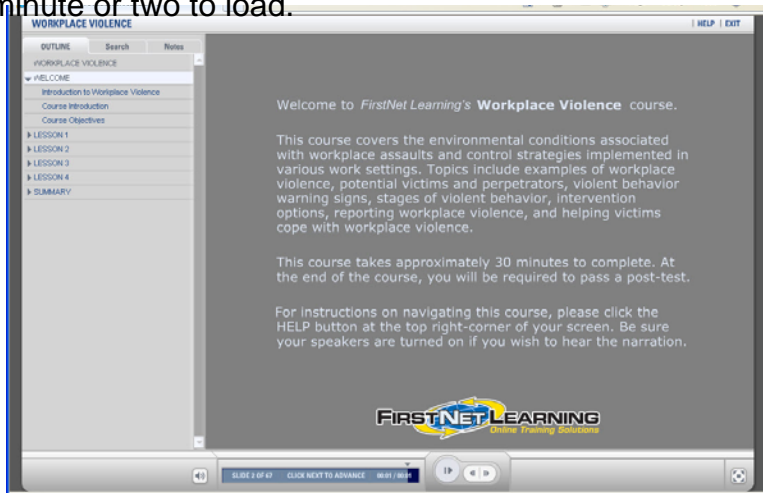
minute or two to load.

WORKPLACE VIOLENCE

| HELP | EXIT

OUTLINE
Search
Notes

WORKPLACE VIOLENCE
WELCOME
Introduction to Workplace Violence
Course Introduction
Course Objectives
LESSON 1
LESSON 2
LESSON 3
LESSON 4
SUMMARY

Welcome to FirstNet Learning's **Workplace Violence** course.

This course covers the environmental conditions associated with workplace assaults and control strategies implemented in various work settings. Topics include examples of workplace violence, potential victims and perpetrators, violent behavior warning signs, stages of violent behavior, intervention options, reporting workplace violence, and helping victims cope with workplace violence.

This course takes approximately 30 minutes to complete. At the end of the course, you will be required to pass a post-test.

For instructions on navigating this course, please click the HELP button at the top right-corner of your screen. Be sure your speakers are turned on if you wish to hear the narration.

FIRSTNETLEARNING
Online Training Solutions

SLIDE 2 OF 67   CLICK NEXT TO ADVANCE   00:01 / 00:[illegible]